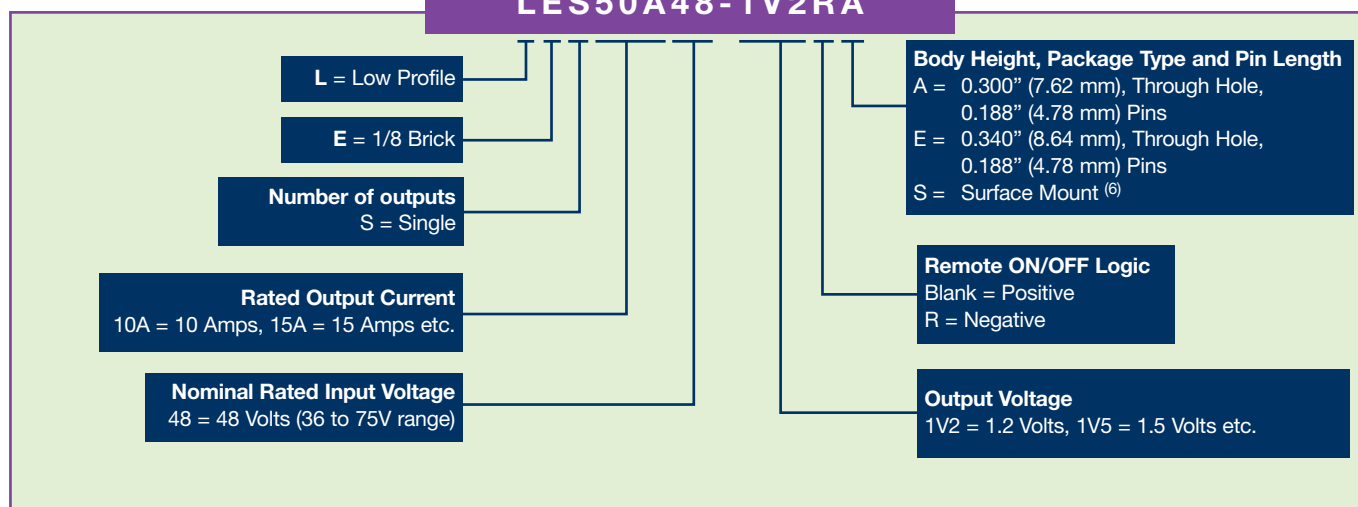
LES50A48-1V2RA

L = Low Profile

E = 1/8 Brick

Number of outputs
S = Single

Rated Output Current
10A = 10 Amps, 15A = 15 Amps etc.

Nominal Rated Input Voltage
48 = 48 Volts (36 to 75V range)

Body Height, Package Type and Pin Length
A = 0.300” (7.62 mm), Through Hole, 0.188” (4.78 mm) Pins
E = 0.340” (8.64 mm), Through Hole, 0.188” (4.78 mm) Pins
S = Surface Mount $^{(6)}$

Remote ON/OFF Logic
Blank = Positive
R = Negative

Output Voltage
1V2 = 1.2 Volts, 1V5 = 1.5 Volts etc.